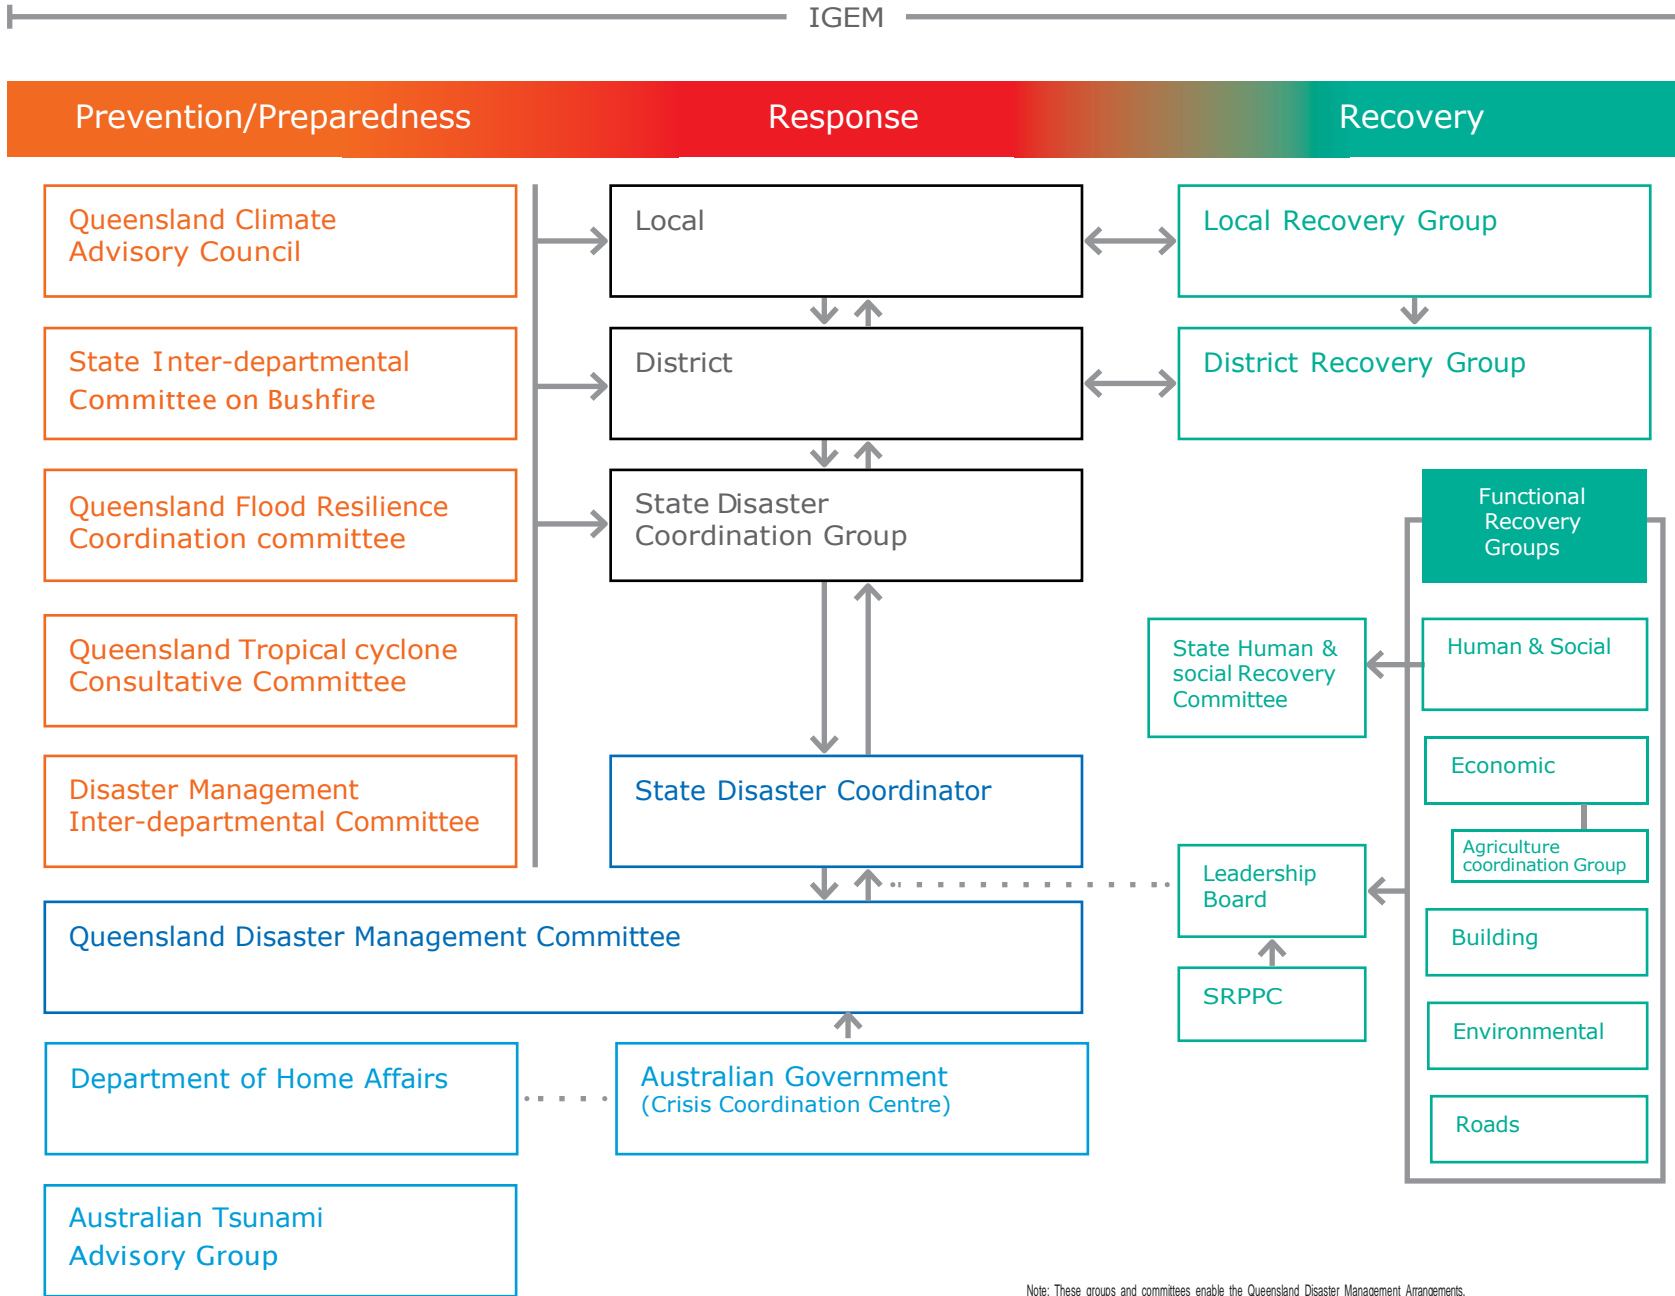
IGEM

Prevention/Preparedness

Response

Recovery

Queensland Climate Advisory Council

State Inter-departmental Committee on Bushfire

Queensland Flood Resilience Coordination committee

Queensland Tropical cyclone Consultative Committee

Disaster Management Inter-departmental Committee

Local

District

State Disaster Coordination Group

State Disaster Coordinator

Local Recovery Group

District Recovery Group

Functional Recovery Groups

State Human & social Recovery Committee

Human & Social

Economic

Agriculture coordination Group

Leadership Board

SRPPC

Building

Environmental

Roads

Queensland Disaster Management Committee

Department of Home Affairs

Australian Government (Crisis Coordination Centre)

Australian Tsunami Advisory Group

Note: These groups and committees enable the Queensland Disaster Management Arrangements.